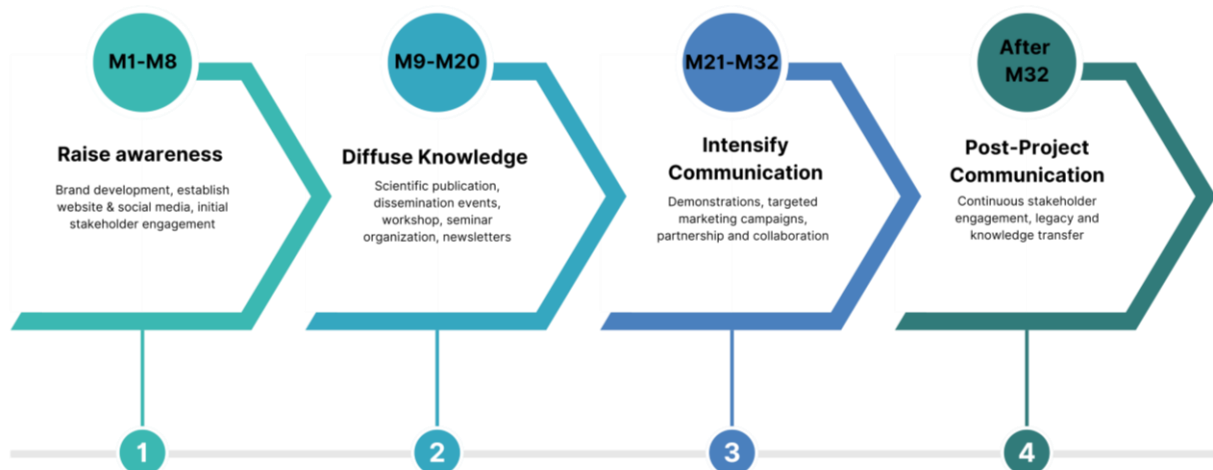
M1-M8

Raise awareness

Brand development, establish website & social media, initial stakeholder engagement

1

M9-M20

Diffuse Knowledge

Scientific publication, dissemination events, workshop, seminar organization, newsletters

2

M21-M32

Intensify Communication

Demonstrations, targeted marketing campaigns, partnership and collaboration

3

After M32

Post-Project Communication

Continuous stakeholder engagement, legacy and knowledge transfer

4